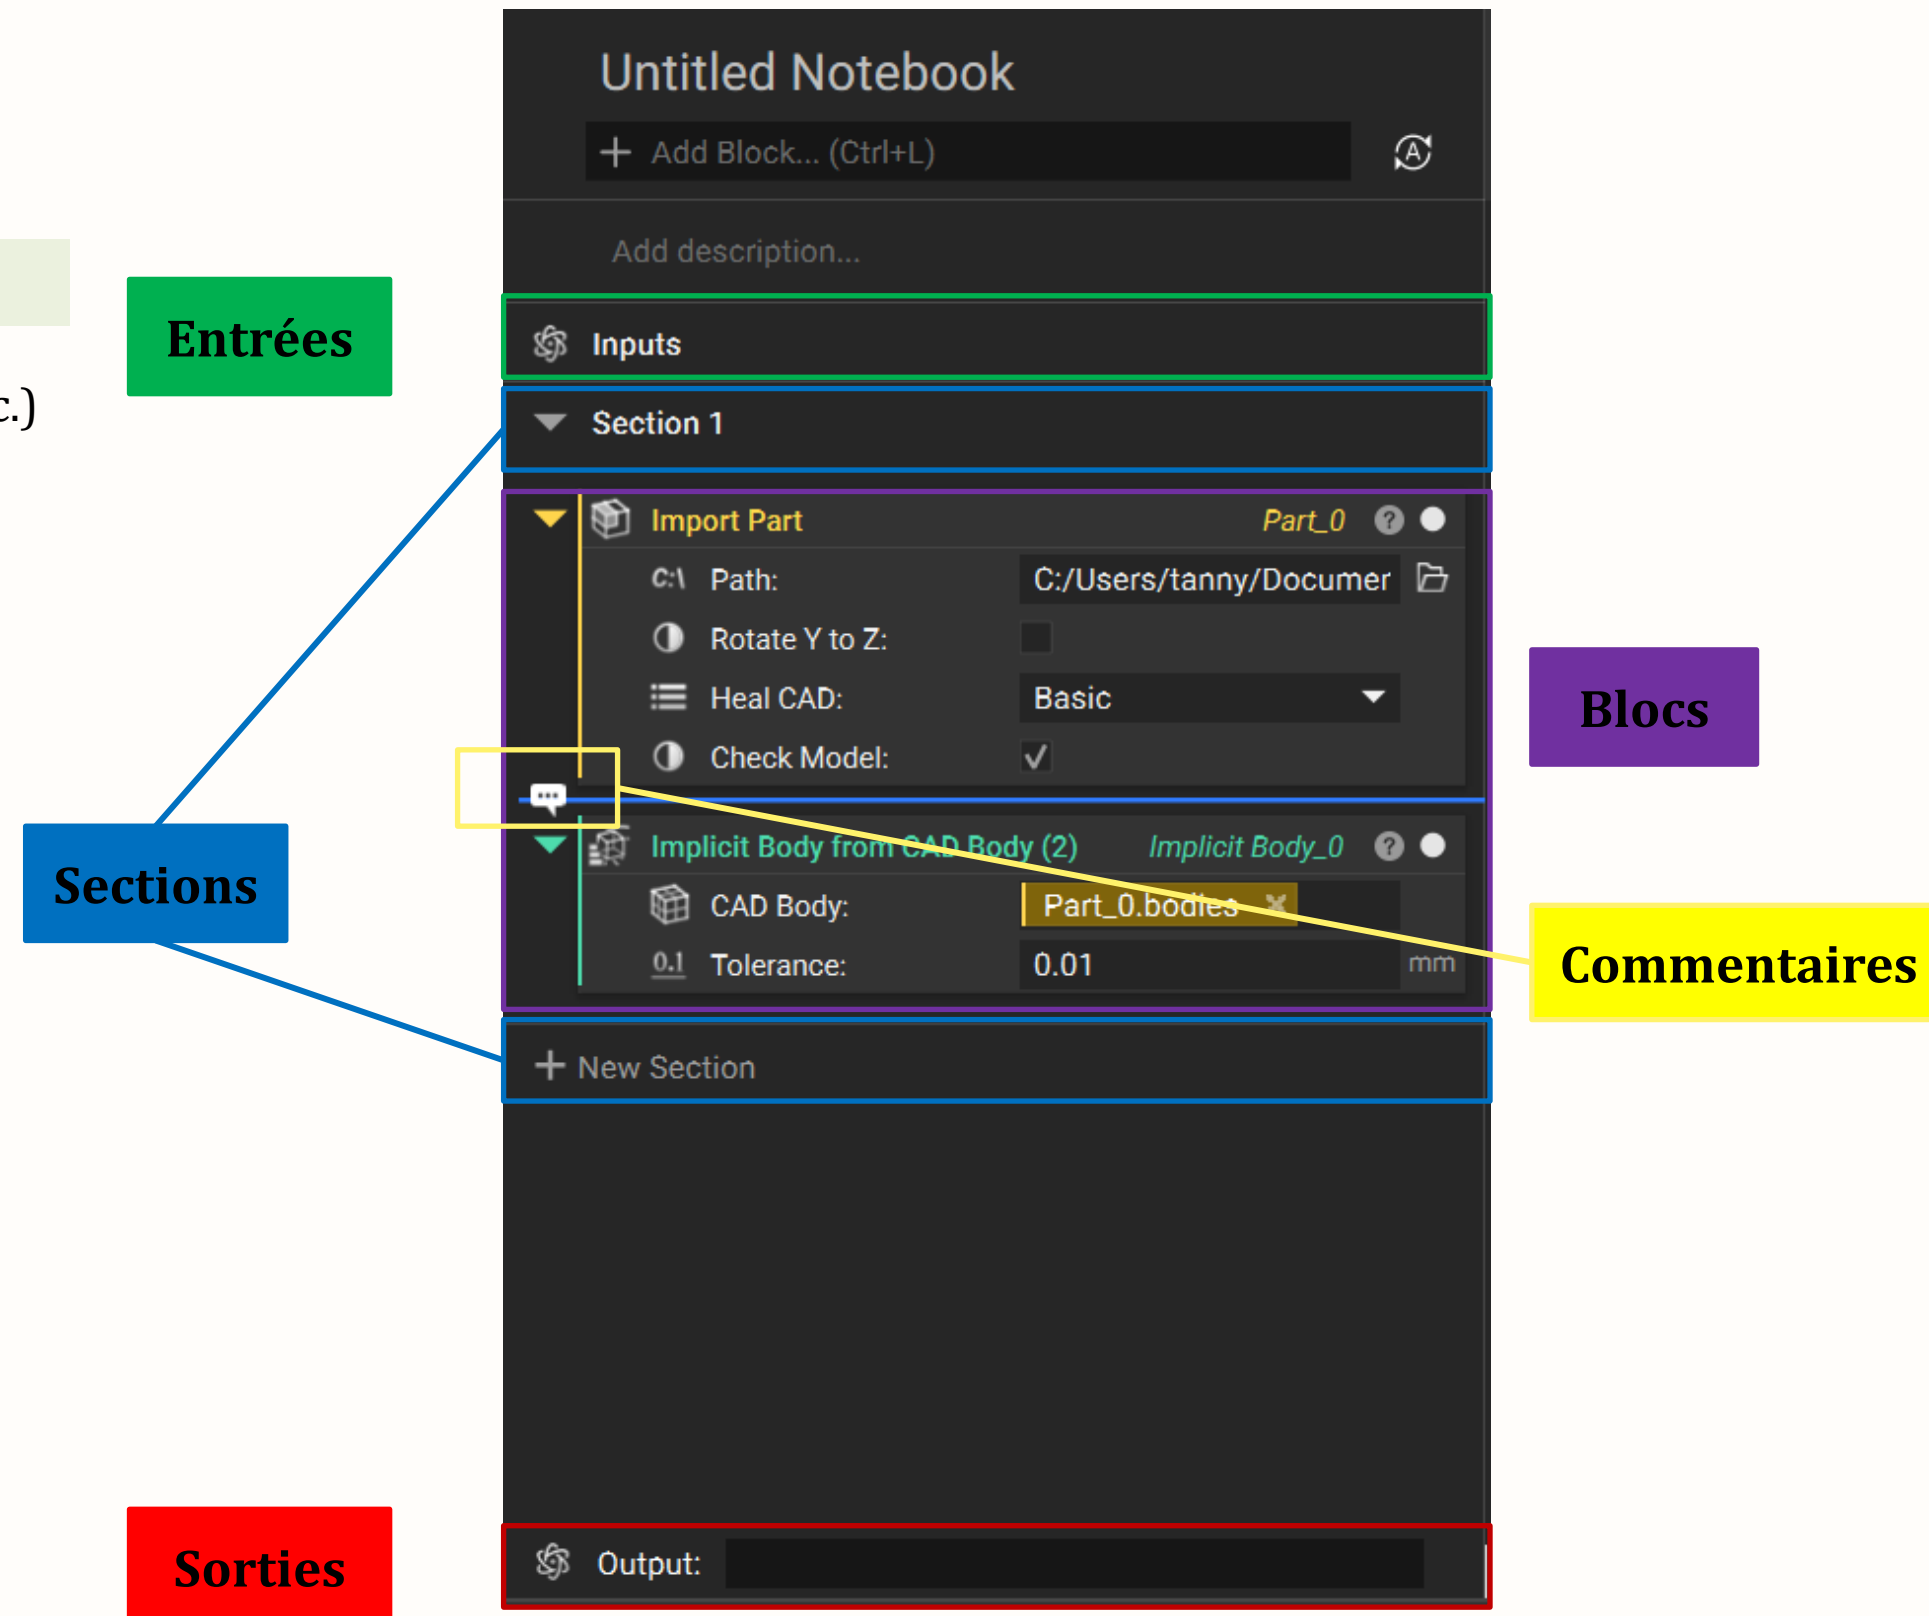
c.)

Entrées

Untitled Notebook

+ Add Block... (Ctrl+L)

Add description...

Inputs

Section 1

Import Part Part_0

C:\ Path: C:/Users/tanny/Documer

Rotate Y to Z:

Heal CAD: Basic

Check Model: ✓

Blocs

Sections

Implicit Body from CAD Body (2) Implicit Body_0

CAD Body: Part_0.bodies

0.1 Tolerance: 0.01 mm

Commentaires

+ New Section

Sorties

Output: